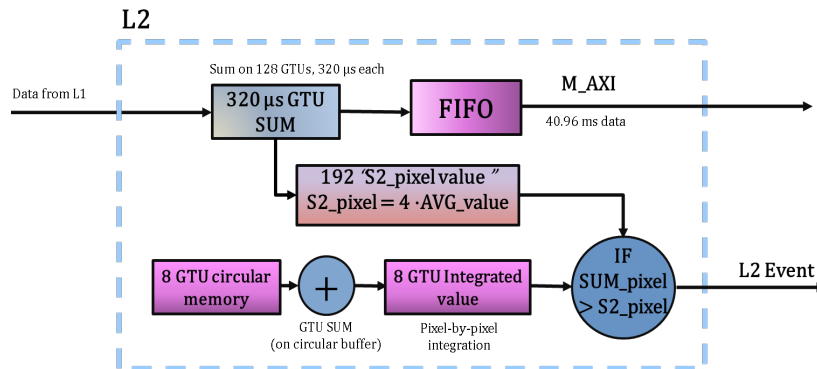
L2

Data from L1

Sum on 128 GTUs, 320 µs each

320 µs GTU SUM

FIFO

M_AXI

40.96 ms data

192 'S2_pixel value "
S2_pixel = 4 ·AVG_value

8 GTU circular memory

+

GTU SUM
(on circular buffer)

8 GTU Integrated value

Pixel-by-pixel integration

IF SUM_pixel > S2_pixel

L2 Event